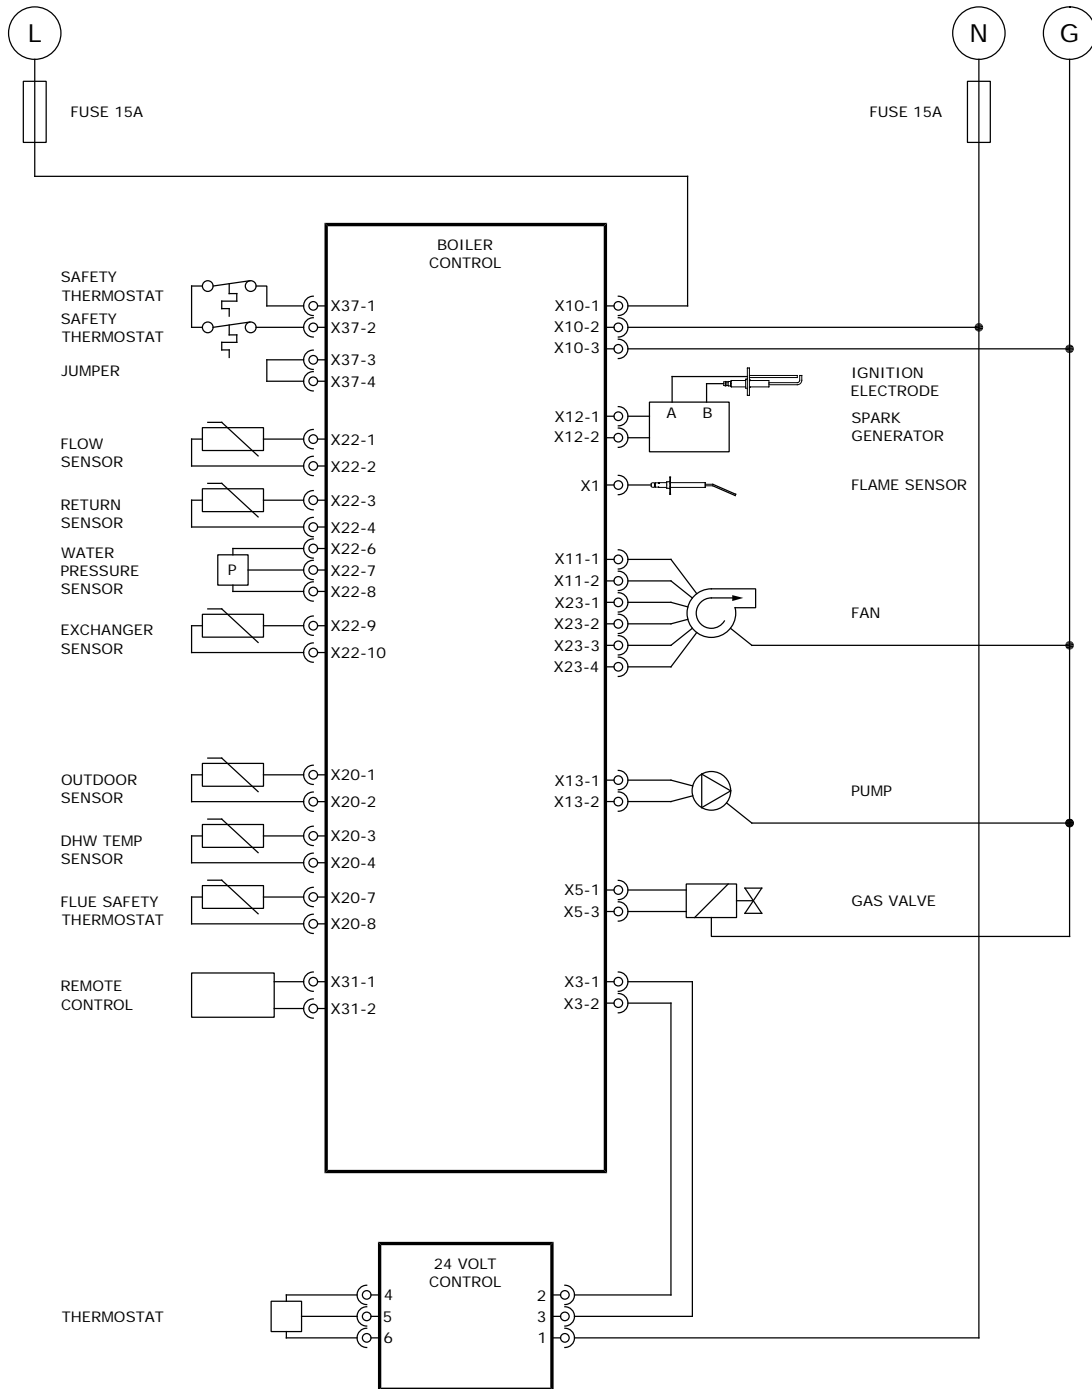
L

N

G

FUSE 15A

FUSE 15A

BOILER CONTROL

SAFETY THERMOSTAT

SAFETY THERMOSTAT

JUMPER

X37-1
X37-2
X37-3
X37-4

X10-1
X10-2
X10-3

IGNITION ELECTRODE

X12-1
X12-2

A B

SPARK GENERATOR

X1

FLAME SENSOR

FLOW SENSOR

X22-1
X22-2

RETURN SENSOR

X22-3
X22-4

WATER PRESSURE SENSOR

P

X22-6
X22-7
X22-8

EXCHANGER SENSOR

X22-9
X22-10

X11-1
X11-2
X23-1
X23-2
X23-3
X23-4

FAN

OUTDOOR SENSOR

X20-1
X20-2

X13-1
X13-2

PUMP

DHW TEMP SENSOR

X20-3
X20-4

FLUE SAFETY THERMOSTAT

X20-7
X20-8

X5-1
X5-3

GAS VALVE

REMOTE CONTROL

X31-1
X31-2

X3-1
X3-2

24 VOLT CONTROL

THERMOSTAT

4
5
6

2
3
1